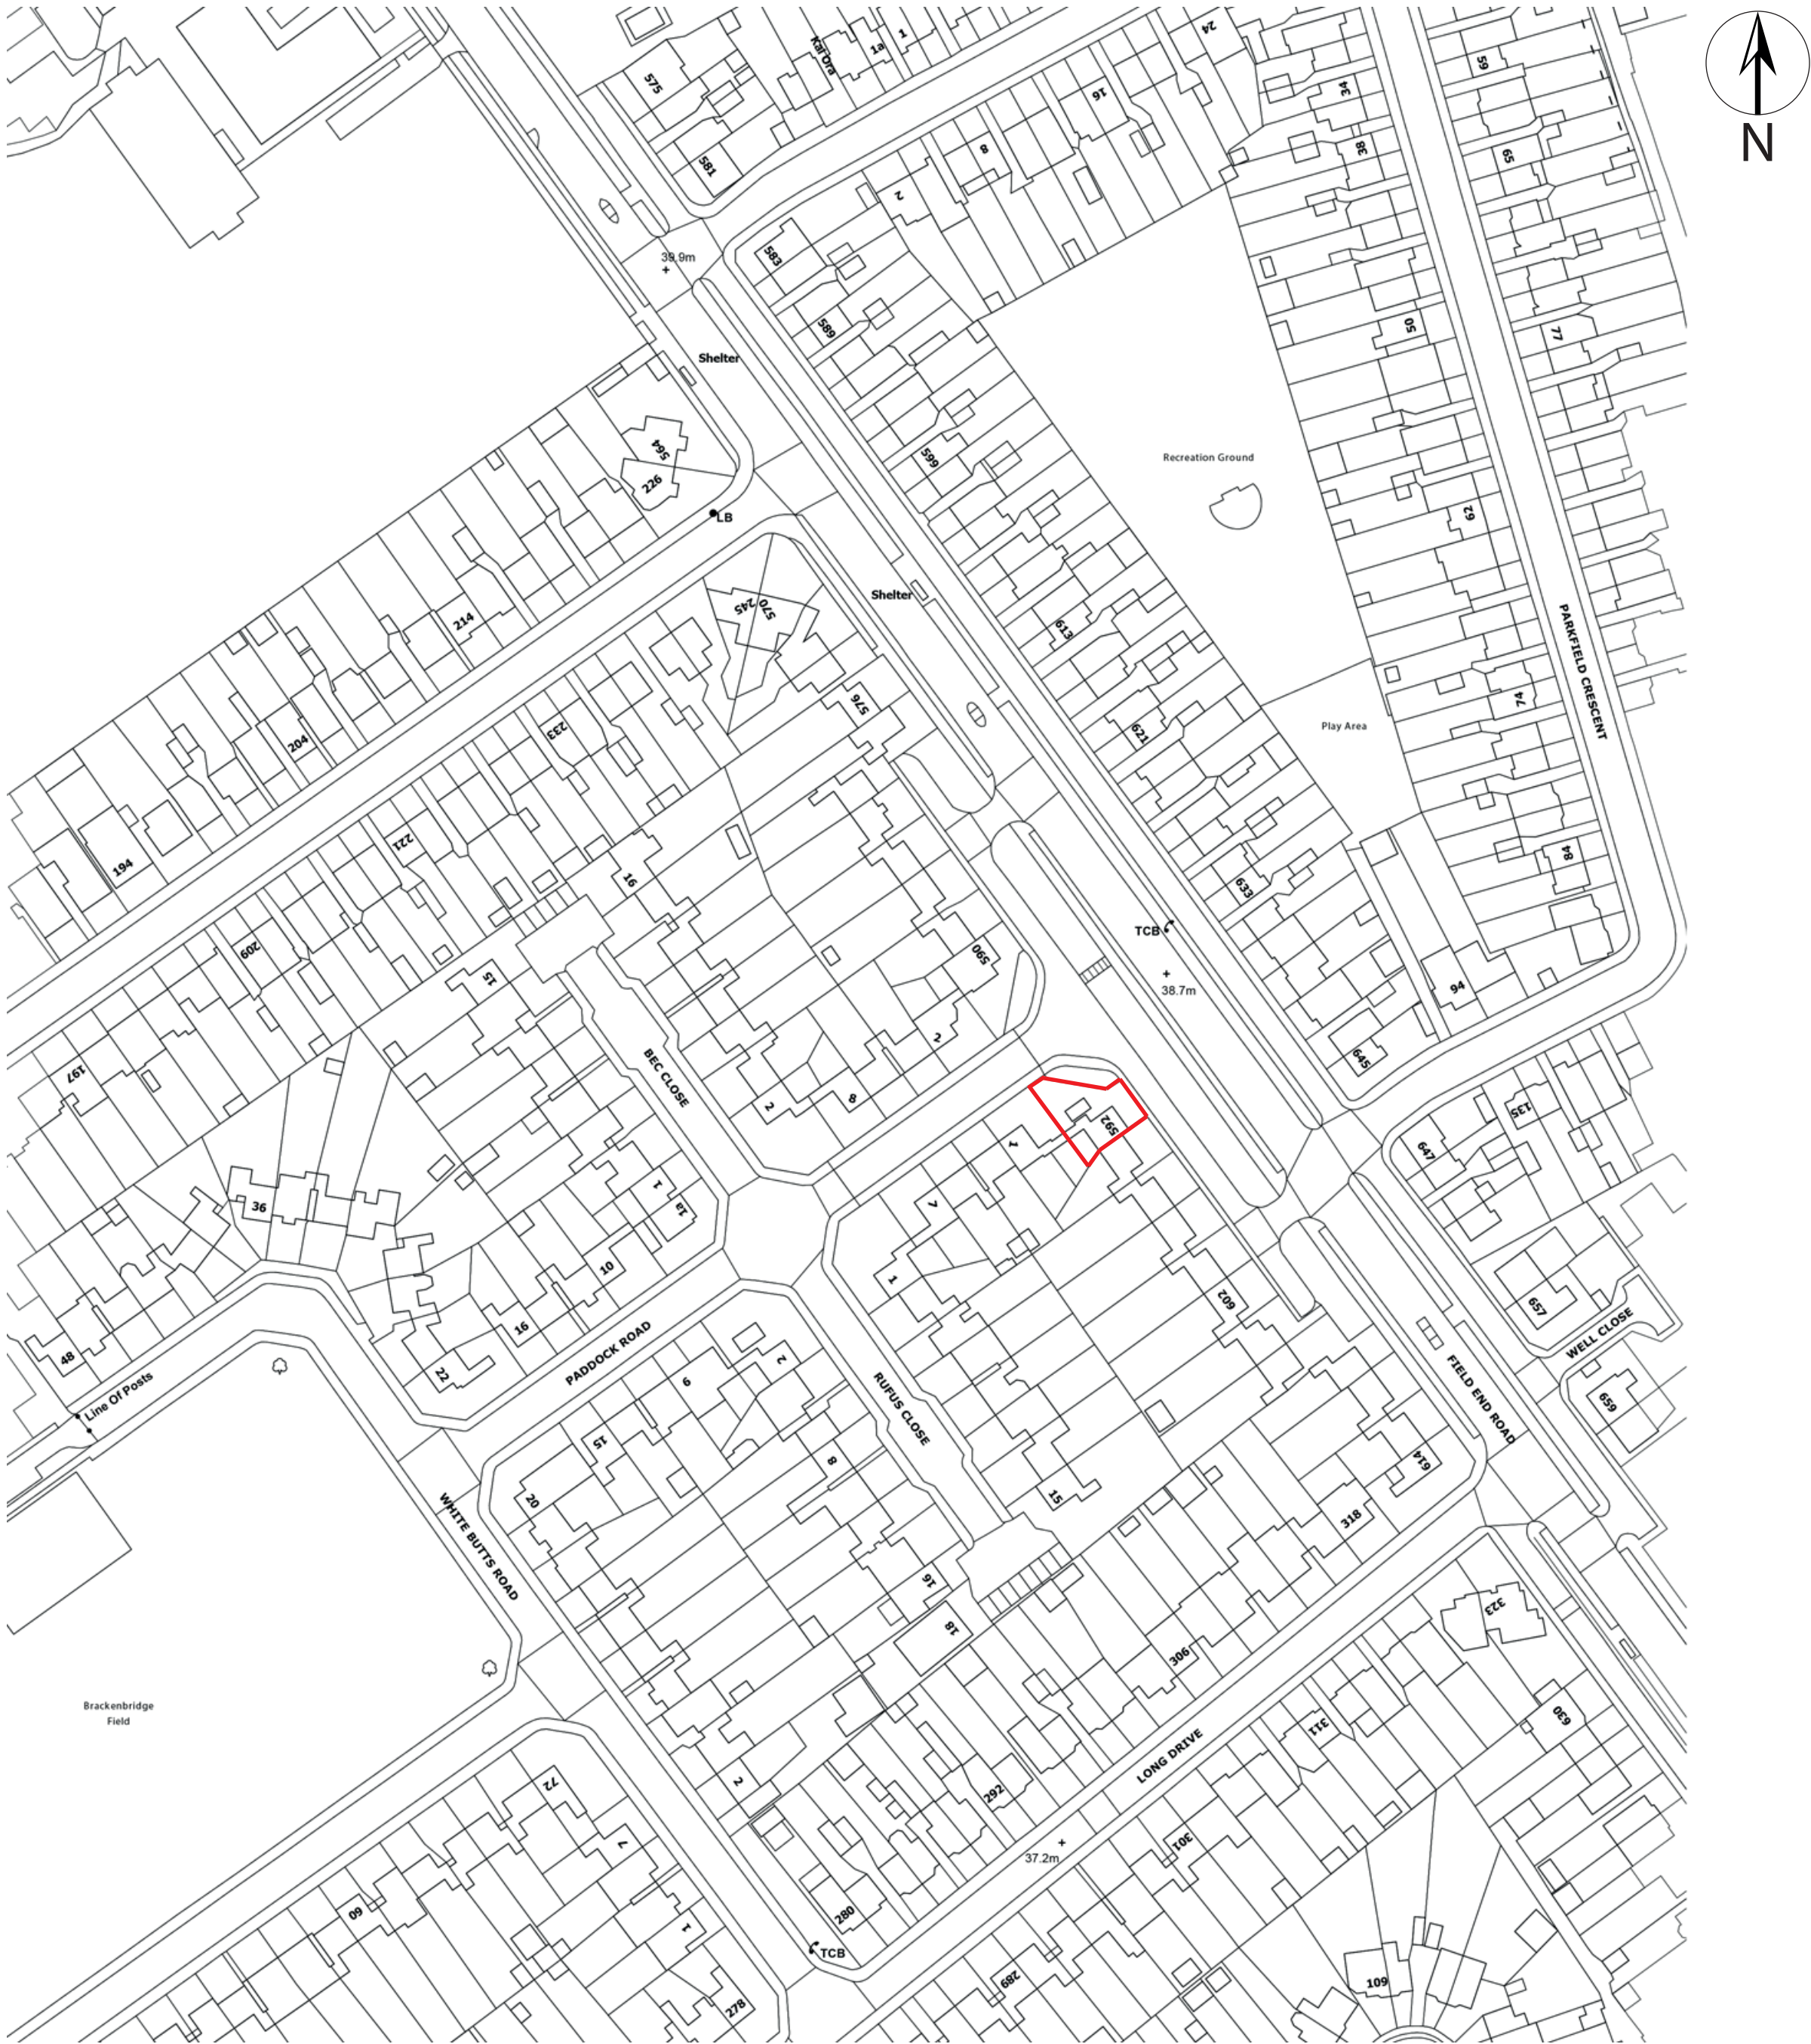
N

575
Kal Ora
1a
1
24
16
34
59
581
8
38
65
2
583
39.9m
589
50
77
Shelter
564
226
LB
599
Recreation Ground
62
Shelter
570
245
214
613
PARKFIELD CRESCENT
576
204
233
621
Play Area
74
194
221
16
633
84
TCB
209
15
590
38.7m
94
197
BEC CLOSE
2
645
2
8
592
135
647
1
7
36
1
1a
1
10
602
657
WELL CLOSE
48
16
PADDOCK ROAD
22
2
6
RUFUS CLOSE
FIELD END ROAD
659
Line Of Posts
15
8
614
20
15
318
WHITE BUTTS ROAD
16
323
18
306
Brackenbridge Field
311
630
72
2
292
LONG DRIVE
7
37.2m
301
60
1
280
TCB
289
109
278